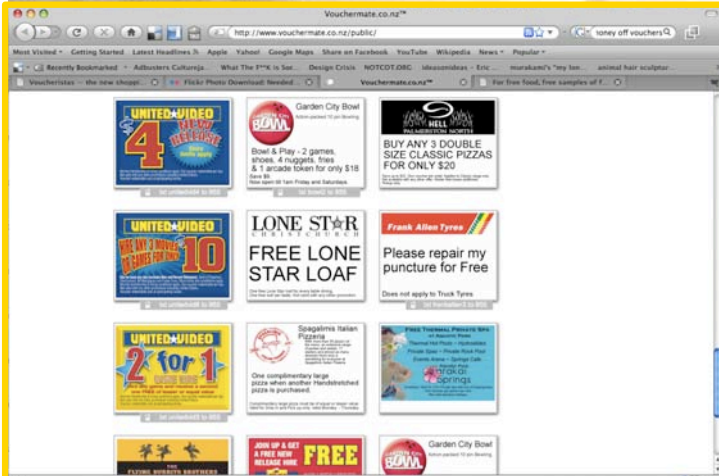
Vouchermate.co.nz™

http://www.vouchermate.co.nz/public/

oney off vouchers

Most Visited ▾ Getting Started Latest Headlines Apple Yahoo! Google Maps Share on Facebook YouTube Wikipedia News ▾ Popular ▾

Recently Bookmarked ▾ Adbusters Culturejа... What The F**K is See... Design Crisis NOTCOT.ORG ideasonideas - Eric ... murakami's "my lon... animal hair sculptur...

Voucheristas - the new shoppi... Flickr Photo Download: Needed ... Vouchermate.co.nz™ For free food, free samples of F...

UNITED VIDEO

4

NEW RELEASE

Garden City Bowl

Bowl & Play - 2 games, shoes, 4 nuggets, fries & 1 arcade token for only $18

Save $5
Now open till 1am Friday and Saturdays

HELL
PALMERSTON NORTH

BUY ANY 3 DOUBLE SIZE CLASSIC PIZZAS FOR ONLY $20

UNITED VIDEO

10

LONE STAR
CHRISTCHURCH

FREE LONE STAR LOAF

Frank Allen Tyres

Please repair my puncture for Free

Does not apply to Truck Tyres

UNITED VIDEO

2 for 1

Spagalimis Italian Pizzeria

One complimentary large pizza when another Handstretched pizza is purchased.

FREE THERMAL PRIVATE SPA

Thermal Hot Pools • Hydroslides
Private Spas • Private Pool Pool
Events Arena • Springs Cafe

springs

THE FLYING BURRITO BROTHERS

JOIN UP & GET A FREE NEW RELEASE HIRE

FREE

Garden City Bowl